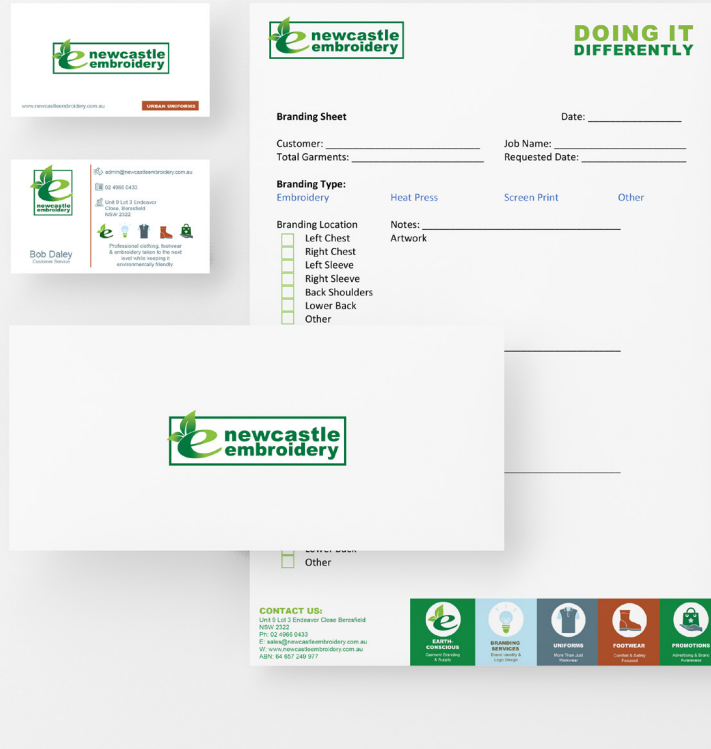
newcastle embroidery

www.newcastleembroidery.com.au

URBAN UNIFORMS

newcastle embroidery

admin@newcastleembroidery.com.au

02 4966 0433

Unit 9 Lot 3 Endeavor Close, Beresfield NSW 2322

Bob Daley
Customer Service

Professional clothing, footwear & embroidery taken to the next level while keeping it environmentally friendly.

newcastle embroidery

DOING IT DIFFERENTLY

Branding Sheet

Date: ________________

Customer: ____________________________
Total Garments: ________________________

Job Name: ______________________
Requested Date: __________________

Branding Type:
Embroidery Heat Press Screen Print Other

Branding Location
Left Chest
Right Chest
Left Sleeve
Right Sleeve
Back Shoulders
Lower Back
Other

Notes: ______________________________
Artwork

newcastle embroidery

Lower Back
Other

CONTACT US:
Unit 9 Lot 3 Endeavor Close Beresfield NSW 2322
Ph: 02 4966 0433
E: sales@newcastleembroidery.com.au
W: www.newcastleembroidery.com.au
ABN: 64 657 249 977

EARTH-CONSCIOUS
Garment Branding & Supply

BRANDING SERVICES
Brand Identity & Logo Design

UNIFORMS
More Than Just Workwear

FOOTWEAR
Comfort & Safety Focused

PROMOTIONS
Advertising & Brand Awareness